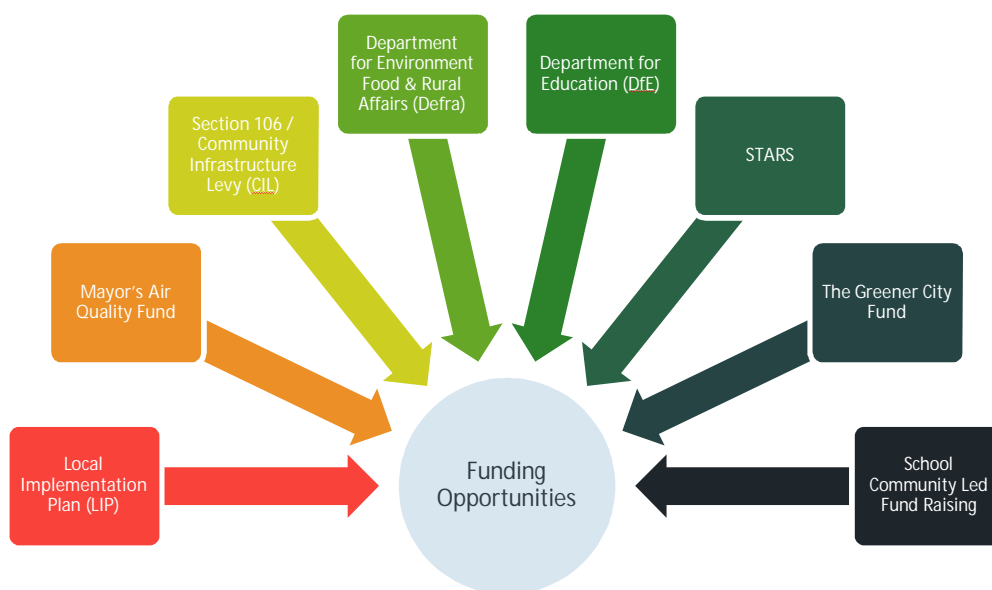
Department for Environment Food & Rural Affairs (Defra)

Department for Education (DfE)

Section 106 / Community Infrastructure Levy (CIL)

STARS

Mayor's Air Quality Fund

The Greener City Fund

Local Implementation Plan (LIP)

Funding Opportunities

School Community Led Fund Raising